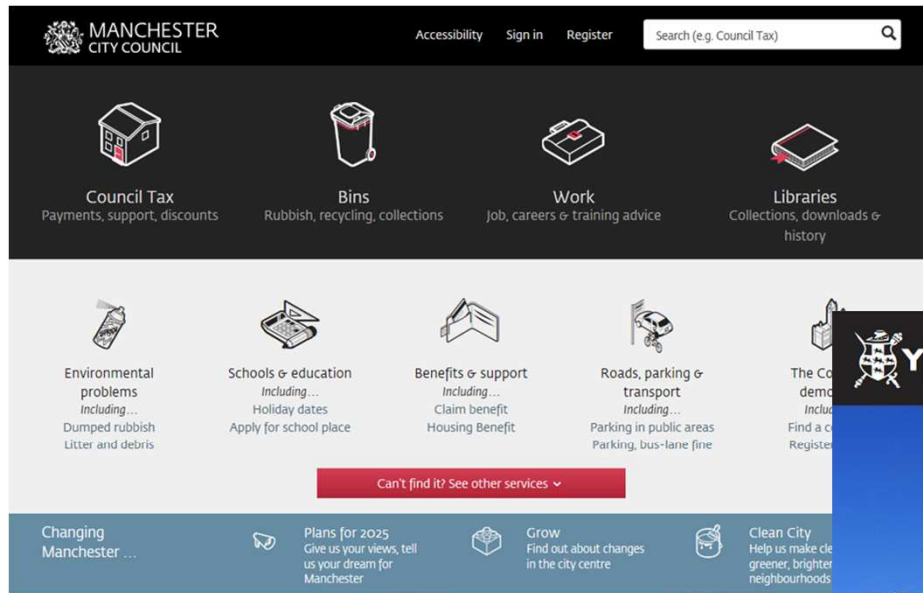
MANCHESTER CITY COUNCIL

Accessibility Sign in Register

Search (e.g. Council Tax)

Council Tax
Payments, support, discounts

Bins
Rubbish, recycling, collections

Work
Job, careers & training advice

Libraries
Collections, downloads & history

Environmental problems
Including...
Dumped rubbish
Litter and debris

Schools & education
Including...
Holiday dates
Apply for school place

Benefits & support
Including...
Claim benefit
Housing Benefit

Roads, parking & transport
Including...
Parking in public areas
Parking, bus-lane fine

The Co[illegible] dem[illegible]
Inclu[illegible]
Find a c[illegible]
Register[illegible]

Y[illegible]

Can't find it? See other services

Changing Manchester ...

Plans for 2025
Give us your views, tell us your dream for Manchester

Grow
Find out about changes in the city centre

Clean City
Help us make cle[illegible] greener, brighter neighbourhoods